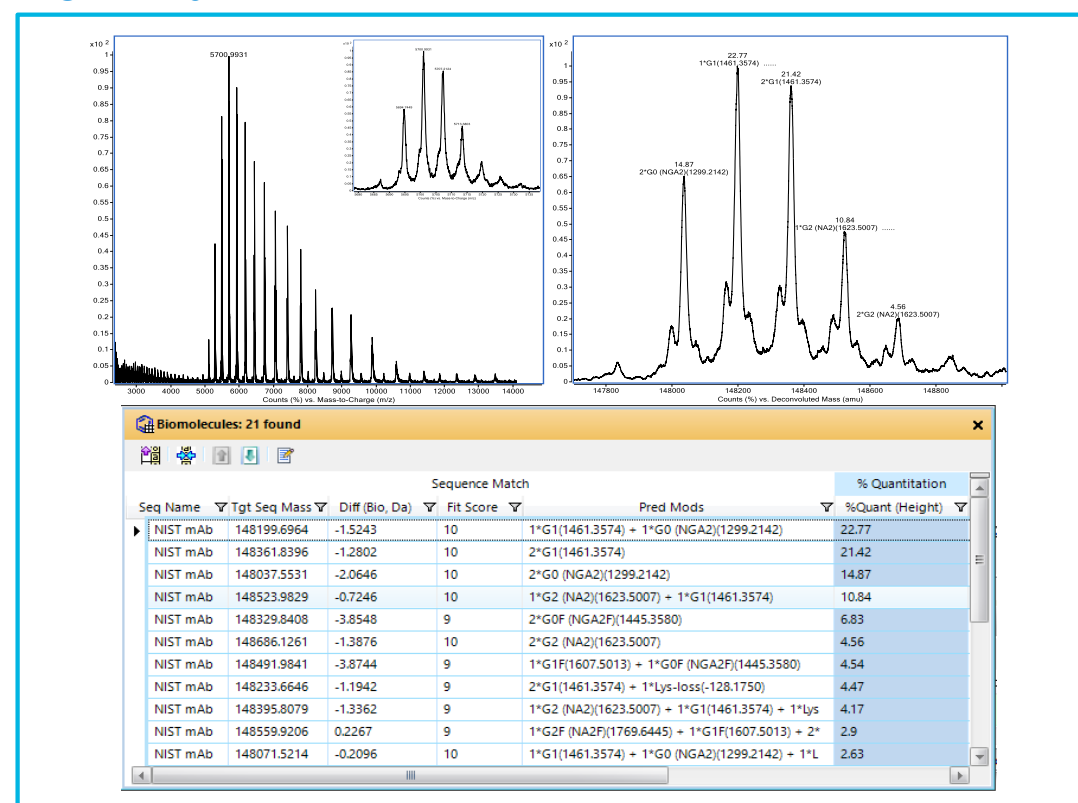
x10 2
5700.9931
1
0.95
0.9
0.85
0.8
0.75
0.7
0.65
0.6
0.55
0.5
0.45
0.4
0.35
0.3
0.25
0.2
0.15
0.1
0.05
0
3000 4000 5000 6000 7000 8000 9000 10000 11000 12000 13000 14000
Counts (%) vs. Mass-to-Charge (m/z)

x10 2
22.77
1*G1(1461.3574) ......
21.42
2*G1(1461.3574)
14.87
2*G0 (NGA2)(1299.2142)
10.84
1*G2 (NA2)(1623.5007) ......
4.56
2*G2 (NA2)(1623.5007)
1
0.95
0.9
0.85
0.8
0.75
0.7
0.65
0.6
0.55
0.5
0.45
0.4
0.35
0.3
0.25
0.2
0.15
0.1
0.05
0
147800 148000 148200 148400 148600 148800
Counts (%) vs. Deconvoluted Mass (amu)

Biomolecules: 21 found ×

| Sequence Match | | | | | % Quantitation |
|---|---|---|---|---|---|
| Seq Name | Tgt Seq Mass | Diff (Bio, Da) | Fit Score | Pred Mods | %Quant (Height) |
| NIST mAb | 148199.6964 | -1.5243 | 10 | 1*G1(1461.3574) + 1*G0 (NGA2)(1299.2142) | 22.77 |
| NIST mAb | 148361.8396 | -1.2802 | 10 | 2*G1(1461.3574) | 21.42 |
| NIST mAb | 148037.5531 | -2.0646 | 10 | 2*G0 (NGA2)(1299.2142) | 14.87 |
| NIST mAb | 148523.9829 | -0.7246 | 10 | 1*G2 (NA2)(1623.5007) + 1*G1(1461.3574) | 10.84 |
| NIST mAb | 148329.8408 | -3.8548 | 9 | 2*G0F (NGA2F)(1445.3580) | 6.83 |
| NIST mAb | 148686.1261 | -1.3876 | 10 | 2*G2 (NA2)(1623.5007) | 4.56 |
| NIST mAb | 148491.9841 | -3.8744 | 9 | 1*G1F(1607.5013) + 1*G0F (NGA2F)(1445.3580) | 4.54 |
| NIST mAb | 148233.6646 | -1.1942 | 9 | 2*G1(1461.3574) + 1*Lys-loss(-128.1750) | 4.47 |
| NIST mAb | 148395.8079 | -1.3362 | 9 | 1*G2 (NA2)(1623.5007) + 1*G1(1461.3574) + 1*Lys | 4.17 |
| NIST mAb | 148559.9206 | 0.2267 | 9 | 1*G2F (NA2F)(1769.6445) + 1*G1F(1607.5013) + 2* | 2.9 |
| NIST mAb | 148071.5214 | -0.2096 | 10 | 1*G1(1461.3574) + 1*G0 (NGA2)(1299.2142) + 1*L | 2.63 |